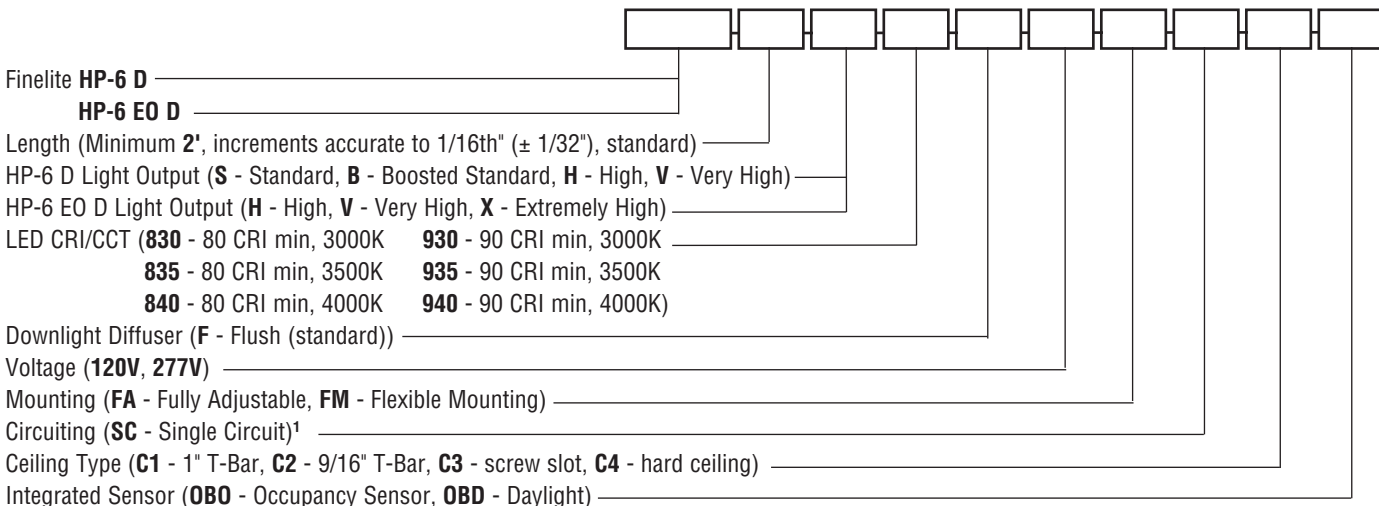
Finelite **HP-6 D**

**HP-6 EO D**

Length (Minimum **2'**, increments accurate to 1/16th" (± 1/32"), standard)

HP-6 D Light Output (**S** - Standard, **B** - Boosted Standard, **H** - High, **V** - Very High)

HP-6 EO D Light Output (**H** - High, **V** - Very High, **X** - Extremely High)

LED CRI/CCT (**830** - 80 CRI min, 3000K **930** - 90 CRI min, 3000K
**835** - 80 CRI min, 3500K **935** - 90 CRI min, 3500K
**840** - 80 CRI min, 4000K **940** - 90 CRI min, 4000K)

Downlight Diffuser (**F** - Flush (standard))

Voltage (**120V**, **277V**)

Mounting (**FA** - Fully Adjustable, **FM** - Flexible Mounting)

Circuiting (**SC** - Single Circuit)$^1$

Ceiling Type (**C1** - 1" T-Bar, **C2** - 9/16" T-Bar, **C3** - screw slot, **C4** - hard ceiling)

Integrated Sensor (**OBO** - Occupancy Sensor, **OBD** - Daylight)